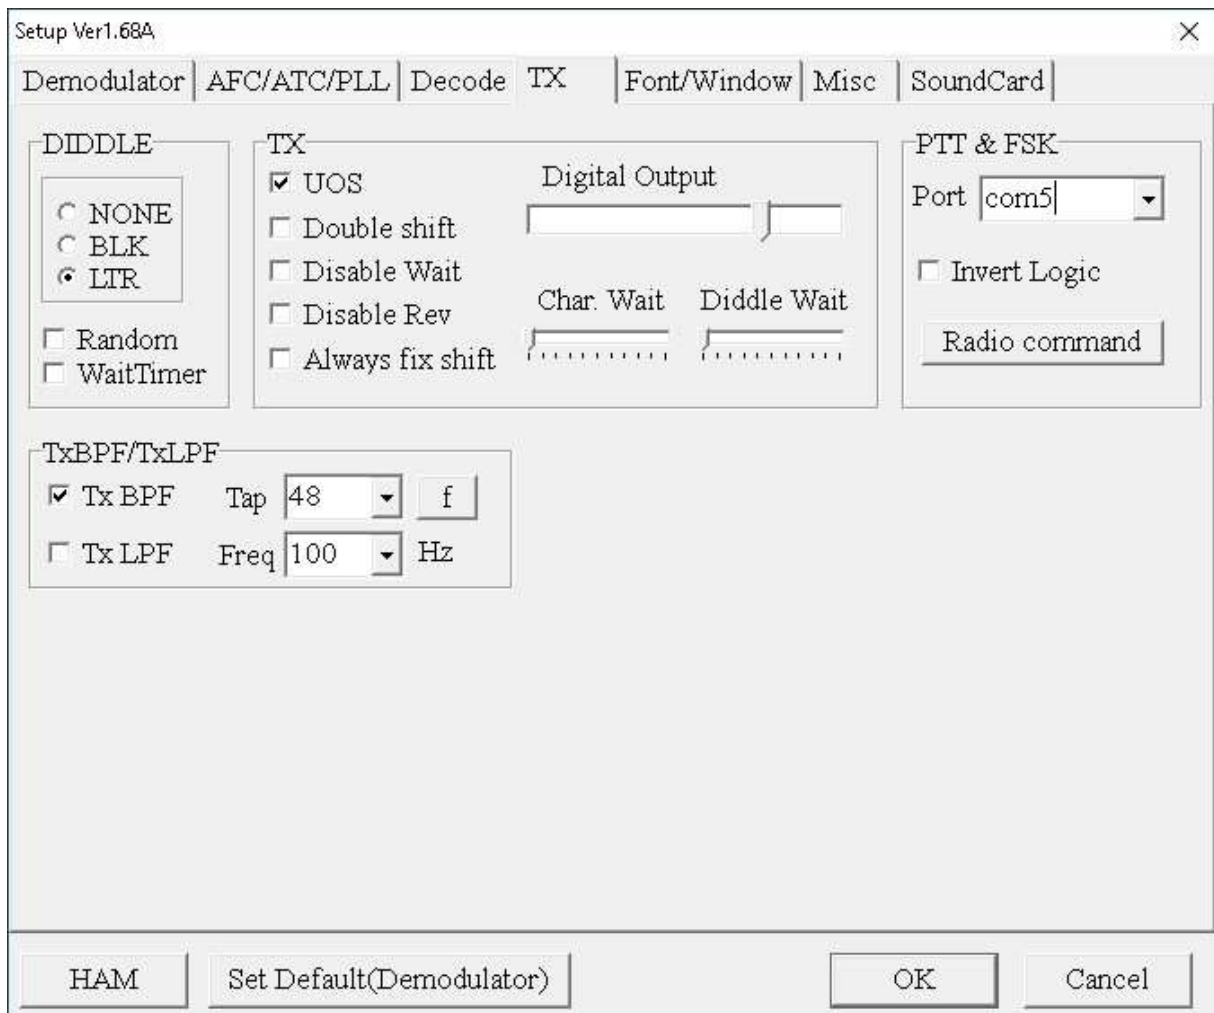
Setup Ver1.68A
×

Demodulator | AFC/ATC/PLL | Decode | TX | Font/Window | Misc | SoundCard

DIDDLE
NONE
BLK
LTR
Random
WaitTimer

TX
UOS
Double shift
Disable Wait
Disable Rev
Always fix shift
Digital Output
Char. Wait
Diddle Wait

PTT & FSK
Port com5
Invert Logic
Radio command

TxBPF/TxLPF
Tx BPF Tap 48 f
Tx LPF Freq 100 Hz

HAM
Set Default(Demodulator)
OK
Cancel